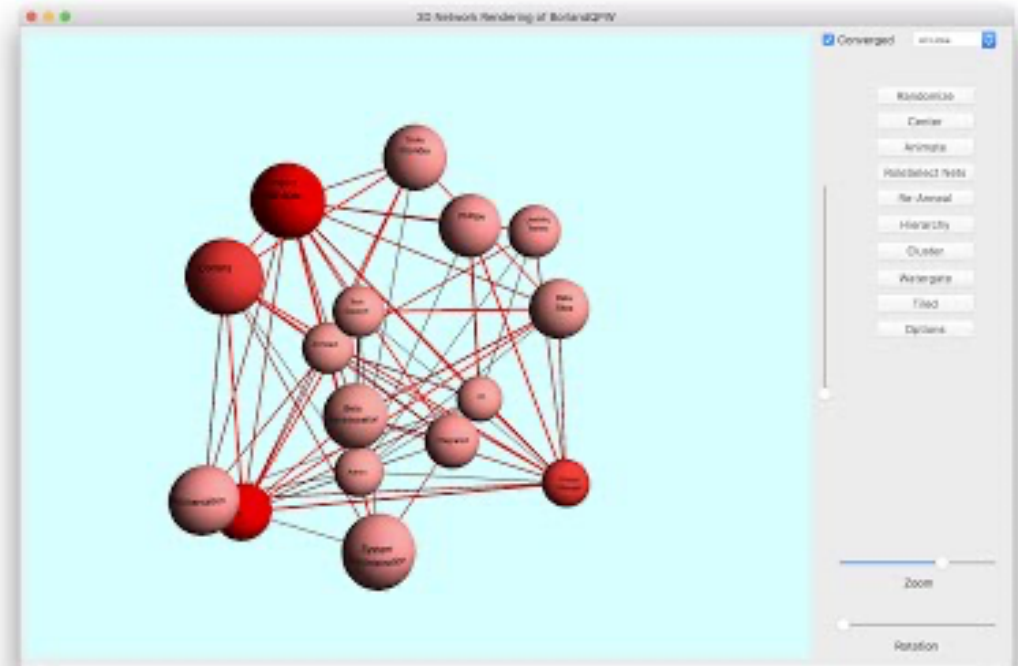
3D Network Rendering of BorlandQPW

Converged

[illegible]

Randomize

Center

Animate

Reselect Nets

Re-Anneal

Hierarchy

Cluster

Watergate

Tiled

Options

Zoom

Rotation

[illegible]

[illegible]

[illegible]

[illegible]

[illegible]

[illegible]

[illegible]

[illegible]

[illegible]

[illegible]

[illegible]

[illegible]

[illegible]

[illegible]

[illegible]

System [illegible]